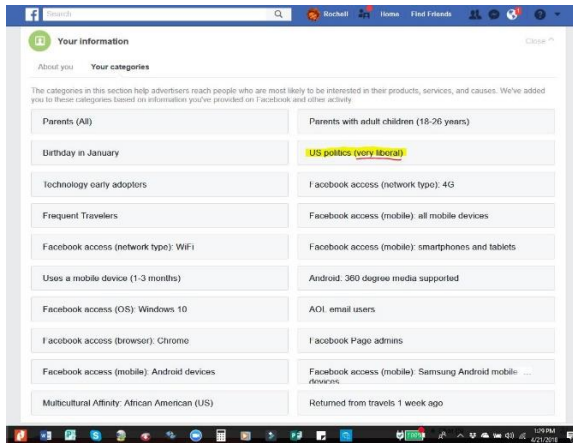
Search

Rochell Home Find Friends

Your information

Close

About you Your categories

The categories in this section help advertisers reach people who are most likely to be interested in their products, services, and causes. We've added you to these categories based on information you've provided on Facebook and other activity.

| | |
|---|---|
| Parents (All) | Parents with adult children (18-26 years) |
| Birthday in January | US politics (very liberal) |
| Technology early adopters | Facebook access (network type): 4G |
| Frequent Travelers | Facebook access (mobile): all mobile devices |
| Facebook access (network type): WiFi | Facebook access (mobile): smartphones and tablets |
| Uses a mobile device (1-3 months) | Android: 360 degree media supported |
| Facebook access (OS): Windows 10 | AOL email users |
| Facebook access (browser): Chrome | Facebook Page admins |
| Facebook access (mobile): Android devices | Facebook access (mobile): Samsung Android mobile devices |
| Multicultural Affinity: African American (US) | Returned from travels 1 week ago |

1:29 PM
4/21/2018